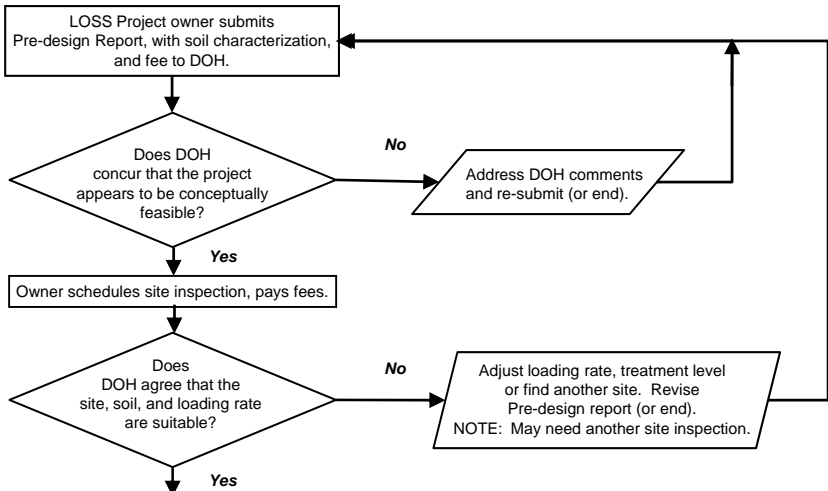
LOSS Project owner submits Pre-design Report, with soil characterization, and fee to DOH.

Does DOH concur that the project appears to be conceptually feasible?

No

Address DOH comments and re-submit (or end).

Yes

Owner schedules site inspection, pays fees.

Does DOH agree that the site, soil, and loading rate are suitable?

No

Adjust loading rate, treatment level or find another site. Revise Pre-design report (or end). NOTE: May need another site inspection.

Yes